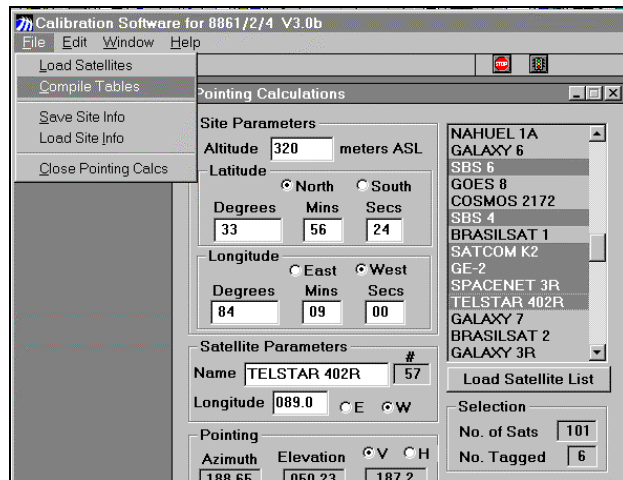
Calibration Software for 8861/2/4 V3.0b
File Edit Window Help
Load Satellites
Compile Tables
Save Site Info
Load Site Info
Close Pointing Calcs

Pointing Calculations
Site Parameters
Altitude 320 meters ASL
Latitude
North South
Degrees Mins Secs
33 56 24
Longitude
East West
Degrees Mins Secs
84 09 00
Satellite Parameters
#
Name TELSTAR 402R 57
Longitude 089.0 E W
Pointing
Azimuth Elevation V H
188.65 050.23 187.2

NAHUEL 1A
GALAXY 6
SBS 6
GOES 8
COSMOS 2172
SBS 4
BRASILSAT 1
SATCOM K2
GE-2
SPACENET 3R
TELSTAR 402R
GALAXY 7
BRASILSAT 2
GALAXY 3R
Load Satellite List
Selection
No. of Sats 101
No. Tagged 6